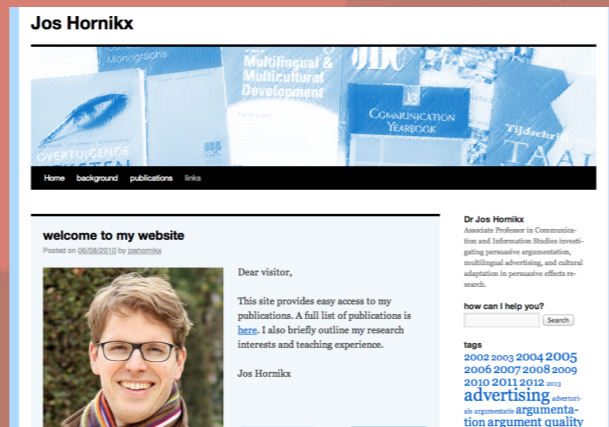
Jos Hornikx

Monographs

Multilingual & Multicultural Development

Communication Yearbook

OVERTUIGENDE TEKSTEN

Tijdschrift TAAL

Home background publications links

welcome to my website

Posted on 06/08/2010 by joshornikx

Dear visitor,

This site provides easy access to my publications. A full list of publications is here. I also briefly outline my research interests and teaching experience.

Jos Hornikx

Dr Jos Hornikx

Associate Professor in Communication and Information Studies investigating persuasive argumentation, multilingual advertising, and cultural adaptation in persuasive effects research.

how can I help you?

Search

tags

2002 2003 2004 2005 2006 2007 2008 2009 2010 2011 2012 2013 advertising advertisials argumentatie argumentation argument quality